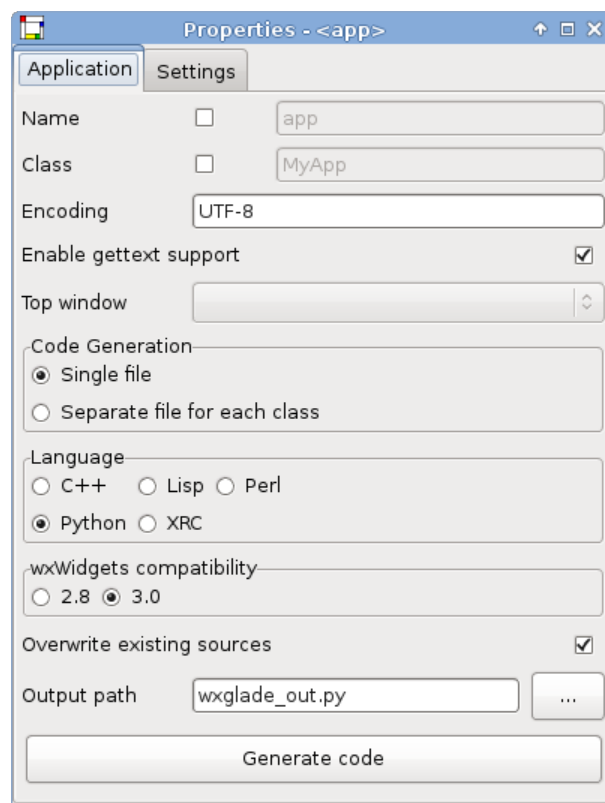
Properties - <app>

Application | Settings

Name app

Class MyApp

Encoding UTF-8

Enable gettext support

Top window

Code Generation
Single file
Separate file for each class

Language
C++ Lisp Perl
Python XRC

wxWidgets compatibility
2.8 3.0

Overwrite existing sources

Output path wxglade_out.py ...

Generate code